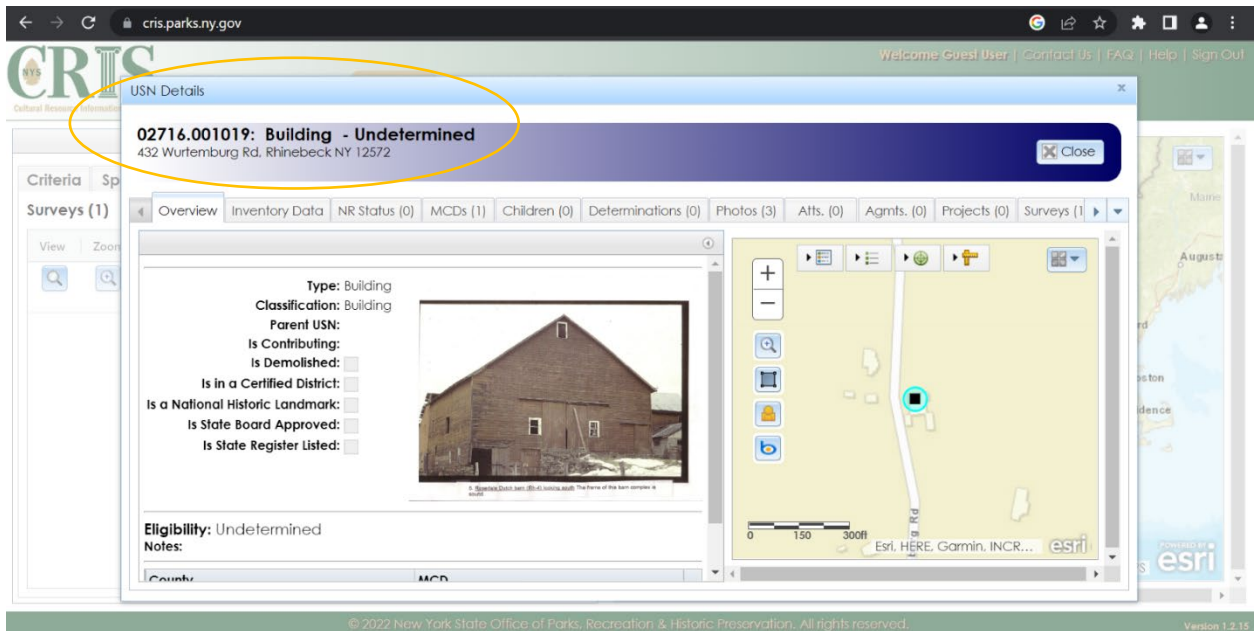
cris.parks.ny.gov

CRIS
NYS
Cultural Resource Informatio

Welcome Guest User | Contact Us | FAQ | Help | Sign Out

Criteria | Sp
Surveys (1)
View Zoom

USN Details

02716.001019: Building - Undetermined
432 Wurtemburg Rd, Rhinebeck NY 12572

Close

Overview | Inventory Data | NR Status (0) | MCDs (1) | Children (0) | Determinations (0) | Photos (3) | Atts. (0) | Agmts. (0) | Projects (0) | Surveys (1

Type: Building
Classification: Building
Parent USN:
Is Contributing:
Is Demolished:
Is in a Certified District:
Is a National Historic Landmark:
Is State Board Approved:
Is State Register Listed:

Eligibility: Undetermined
Notes:

County | MCD

0 150 300ft
Esri, HERE, Garmin, INCR...
esri
g Rd

Maine
Augusta
rd
oston
idence
POWERED BY esri

© 2022 New York State Office of Parks, Recreation & Historic Preservation. All rights reserved.
Version 1.2.15